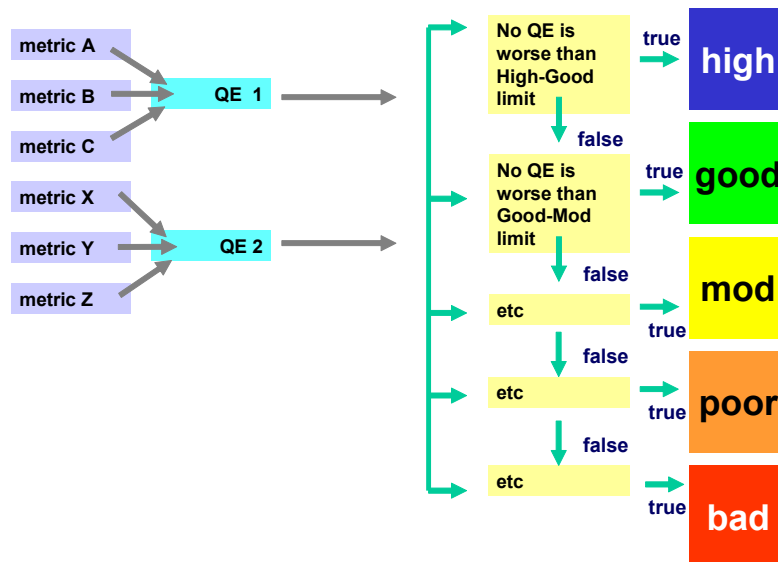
metric A
metric B
metric C
QE 1
metric X
metric Y
metric Z
QE 2

No QE is worse than High-Good limit
true
high
false
No QE is worse than Good-Mod limit
true
good
false
etc
mod
true
false
etc
poor
true
false
etc
true
bad